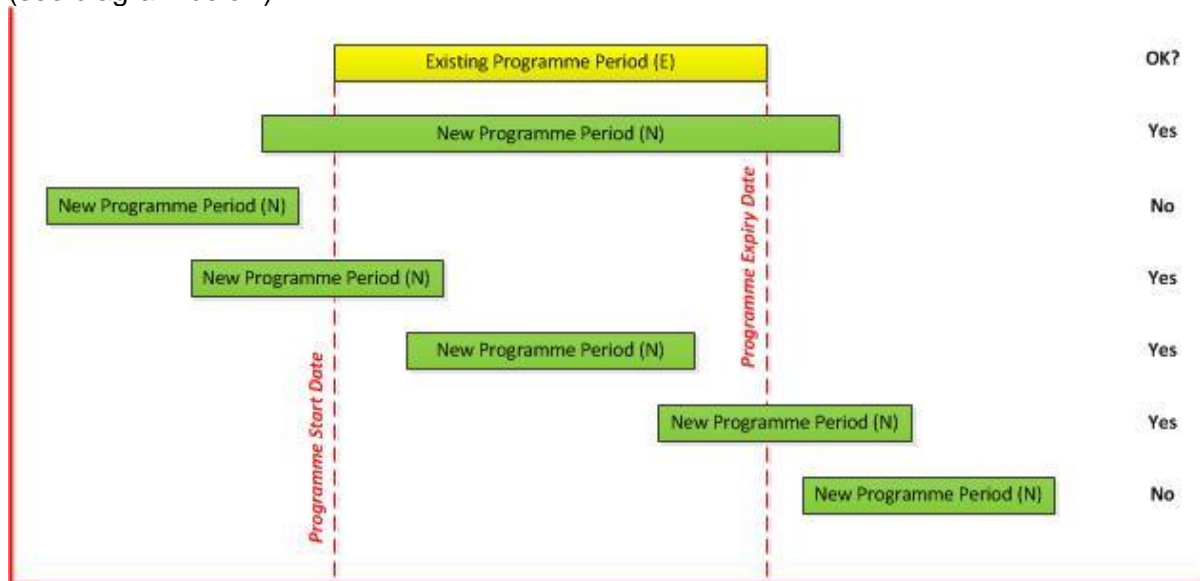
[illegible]

Existing Programme Period (E)

OK?

New Programme Period (N)

Yes

New Programme Period (N)

No

New Programme Period (N)

Yes

New Programme Period (N)

Yes

New Programme Period (N)

Yes

New Programme Period (N)

No

Programme Start Date

Programme Expiry Date